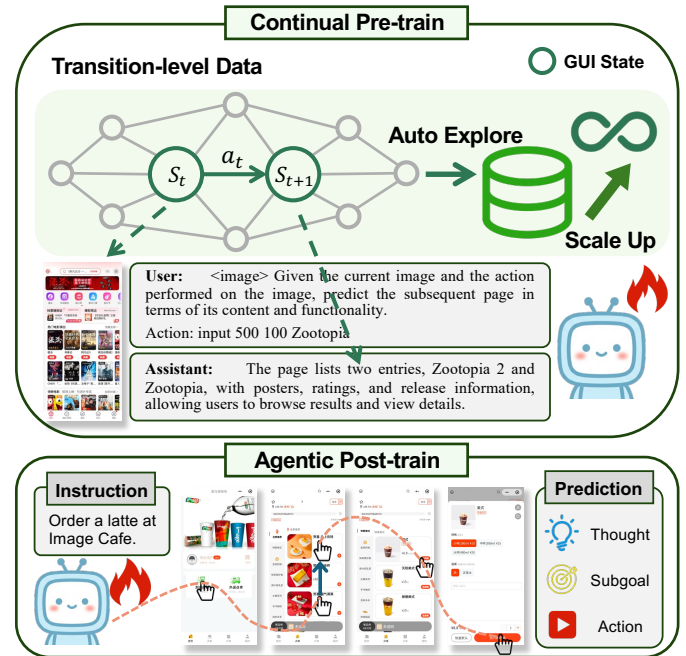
Continual Pre-train

Transition-level Data

GUI State

$S_t$ $a_t$ $S_{t+1}$

Auto Explore

Scale Up

User: <image> Given the current image and the action performed on the image, predict the subsequent page in terms of its content and functionality.

Action: input 500 100 Zootopia

Assistant: The page lists two entries, Zootopia 2 and Zootopia, with posters, ratings, and release information, allowing users to browse results and view details.

Agentic Post-train

Instruction

Order a latte at Image Cafe.

Prediction

Thought

Subgoal

Action